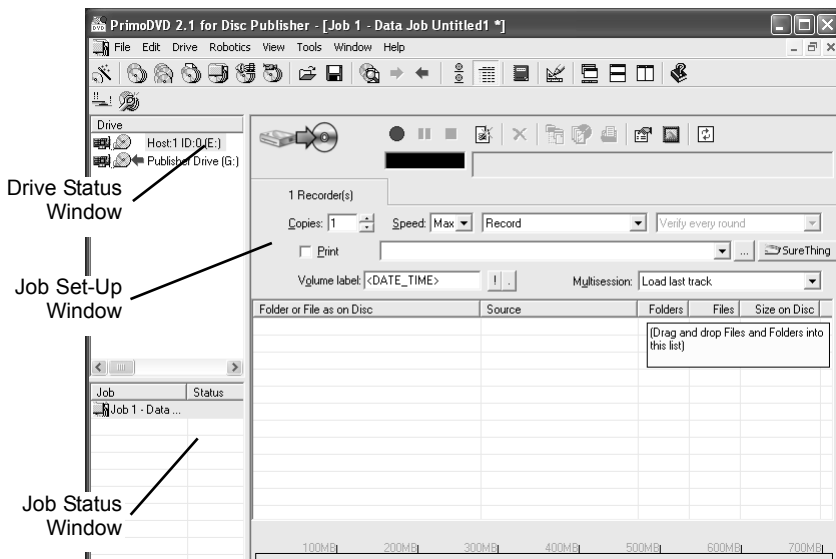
PrimoDVD 2.1 for Disc Publisher - [Job 1 - Data Job Untitled1 *]

File Edit Drive Robotics View Tools Window Help

Drive

Host:1 ID:0 (E:)

Publisher Drive (G:)

Drive Status Window

1 Recorder(s)

Copies: 1

Speed: Max

Record

Verify every round

Print

...

SureThing

Volume label: <DATE_TIME>

! .

Multisession: Load last track

Job Set-Up Window

| Folder or File as on Disc | Source | Folders | Files | Size on Disc |
|---|---|---|---|---|

(Drag and drop Files and Folders into this list)

| Job | Status |
|---|---|
| Job 1 - Data ... | |

Job Status Window

100MB 200MB 300MB 400MB 500MB 600MB 700MB